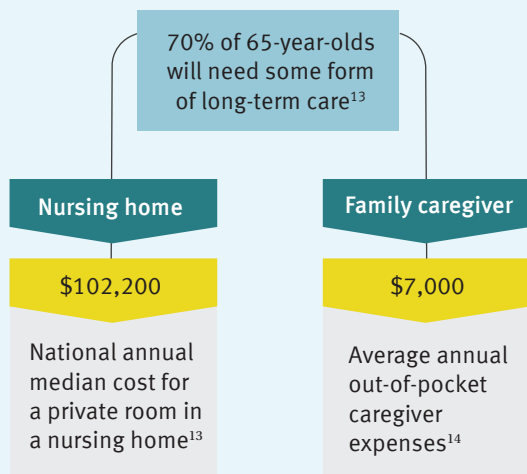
70% of 65-year-olds will need some form of long-term care$^{13}$

Nursing home

$102,200

National annual median cost for a private room in a nursing home$^{13}$

Family caregiver

$7,000

Average annual out-of-pocket caregiver expenses$^{14}$